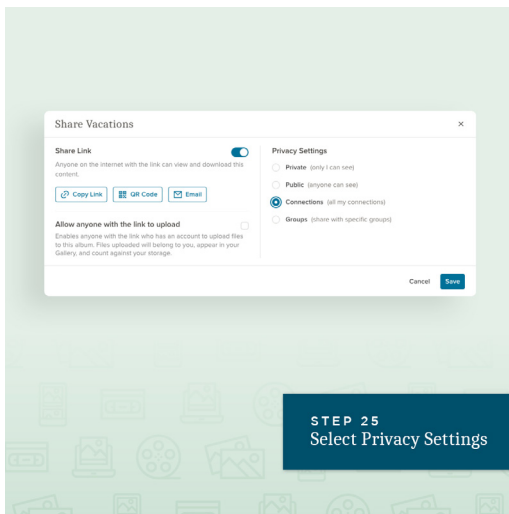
Share Vacations

×

Share Link

Anyone on the internet with the link can view and download this content.

Copy Link

QR Code

Email

Allow anyone with the link to upload

Enables anyone with the link who has an account to upload files to this album. Files uploaded will belong to you, appear in your Gallery, and count against your storage.

Privacy Settings

Private (only I can see)

Public (anyone can see)

Connections (all my connections)

Groups (share with specific groups)

Cancel

Save

STEP 25
Select Privacy Settings